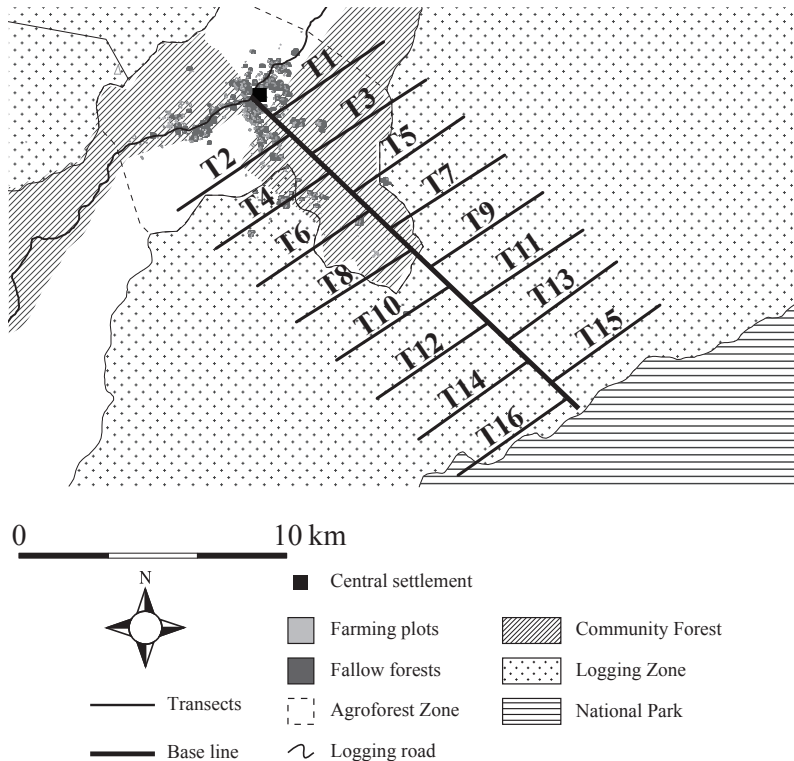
T1
T3
T2
T5
T4
T7
T6
T9
T8
T11
T10
T13
T12
T15
T14
T16

0
10 km

N

Central settlement
Farming plots
Fallow forests
Agroforest Zone
Logging road
Community Forest
Logging Zone
National Park
Transects
Base line